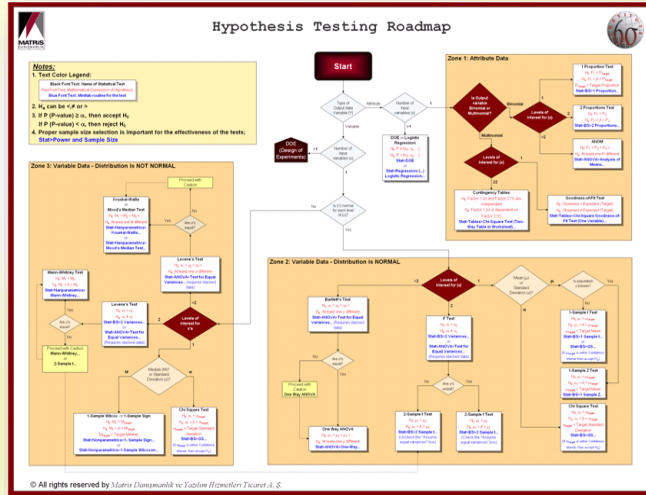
Hypothesis Testing Roadmap

MATRIS

Notes:
1. Text Color Legend:
Black Font Text: Name of Statistical Test
Red Font Text: Mathematical Expression of Hypothesis
Blue Font Text: Minitab routine for the test
2. $H_a$ can be $<, \neq$ or $>$
3. If P (P-value) ≥ α, then accept $H_0$
If P (P-value) < α, then reject $H_0$
4. Proper sample size selection is important for the effectiveness of the tests;
Stat>Power and Sample Size

Start

Type of Output data Variable (Y)

Attribute

Variable

Number of Input variables (X)

DOE (Design of Experiments)

Number of Input variables (X)

DOE > Logistic Regression
Stat>Regression>Logistic Regression

Is (Y) normal for each level of (X)?

No

Yes

Zone 1: Attribute Data

Is Output variable Binomial or Multinomial?

Binomial

Multinomial

Levels of interest for (X)

Levels of interest for (X)

1 Proportion Test
Stat>BS>1 Proportion

2 Proportions Test
Stat>BS>2 Proportions

ANOM
Stat>ANOVA>Analysis of Means

Contingency Tables
Stat>Tables>Chi Square Test (Two-Way Table in Worksheet)

Goodness-of-Fit Test
Stat>Tables>Chi Square Goodness-of-Fit Test (One Variable)

Zone 3: Variable Data - Distribution is NOT NORMAL

Proceed with Caution

Kruskal-Wallis
Mood's Median Test
Stat>Nonparametrics>Kruskal-Wallis
Stat>Nonparametrics>Mood's Median Test

Are n's equal?

Yes

No

Levene's Test
Stat>ANOVA>Test for Equal Variances

Mann-Whitney Test
Stat>Nonparametrics>Mann-Whitney

Levene's Test
Stat>BS>2 Variances
Stat>ANOVA>Test for Equal Variances

Are n's equal?

Proceed with Caution
Mann-Whitney
2 Sample t

Levels of interest for (X)

Median (M) or Standard Deviation (σ)?

M

σ

1-Sample Wilcox or 1-Sample Sign
Stat>Nonparametrics>1-Sample Sign
Stat>Nonparametrics>1-Sample Wilcoxon

Chi Square Test
Stat>BS>1...

Zone 2: Variable Data - Distribution is NORMAL

Levels of interest for (X)

Mean (μ) or Standard Deviation (σ)?

μ

σ

Is population σ known?

Yes

No

Bartlett's Test
Stat>ANOVA>Test for Equal Variances

F Test
Stat>BS>2 Variances
Stat>ANOVA>Test for Equal Variances

Are n's equal?

Proceed with Caution
One Way ANOVA

One Way ANOVA
Stat>ANOVA>One-Way

Are σ's equal?

Yes

No

2-Sample t Test
Stat>BS>2 Sample t
(Uncheck the "Assume equal variances" box)

2-Sample t Test
Stat>BS>2 Sample t
(Check the "Assume equal variances" box)

1-Sample Z Test
Stat>BS>1-Sample Z

1-Sample t Test
Stat>BS>1-Sample t

Chi Square Test
Stat>BS>1...

© All rights reserved by Matris Danışmanlık ve Yazılım Hizmetleri Ticaret A. Ş.